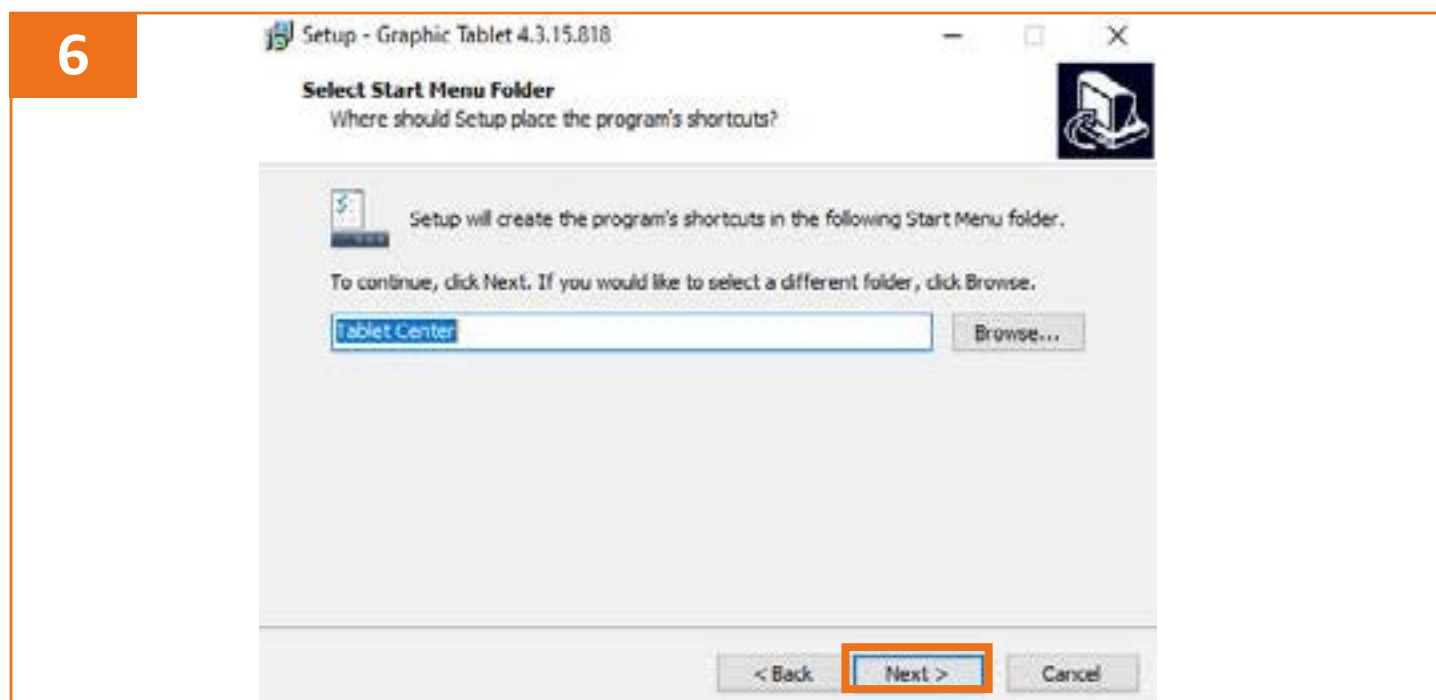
6

Setup - Graphic Tablet 4.3.15.818

Select Start Menu Folder
Where should Setup place the program's shortcuts?

Setup will create the program's shortcuts in the following Start Menu folder.

To continue, click Next. If you would like to select a different folder, click Browse.

Tablet Center

Browse...

< Back

Next >

Cancel